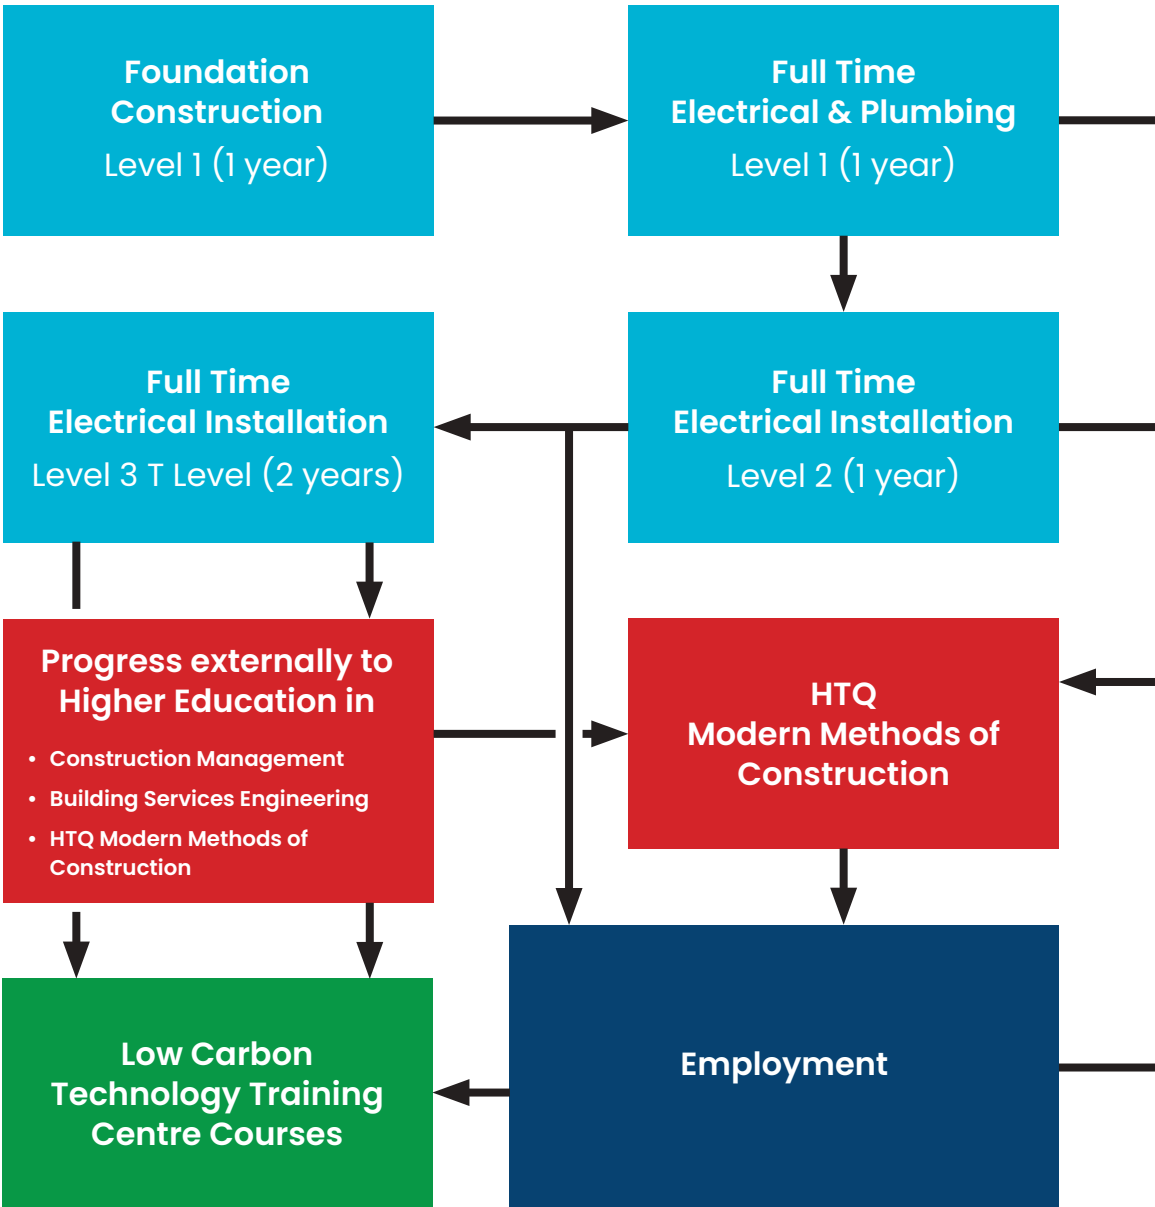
Foundation Construction
Level 1 (1 year)

Full Time Electrical & Plumbing
Level 1 (1 year)

Full Time Electrical Installation
Level 3 T Level (2 years)

Full Time Electrical Installation
Level 2 (1 year)

Progress externally to Higher Education in
• Construction Management
• Building Services Engineering
• HTQ Modern Methods of Construction

HTQ
Modern Methods of Construction

Low Carbon Technology Training Centre Courses

Employment